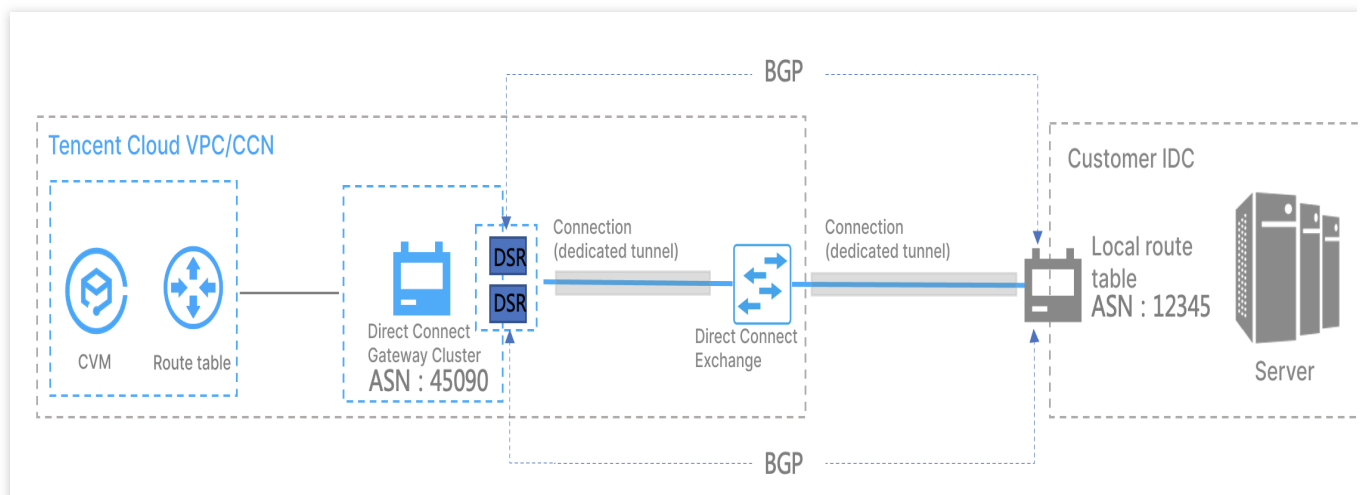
BGP

Tencent Cloud VPC/CCN

CVM

Route table

Direct Connect Gateway Cluster
ASN : 45090

DSR

DSR

Connection (dedicated tunnel)

Direct Connect Exchange

Connection (dedicated tunnel)

Customer IDC

Local route table
ASN : 12345

Server

BGP